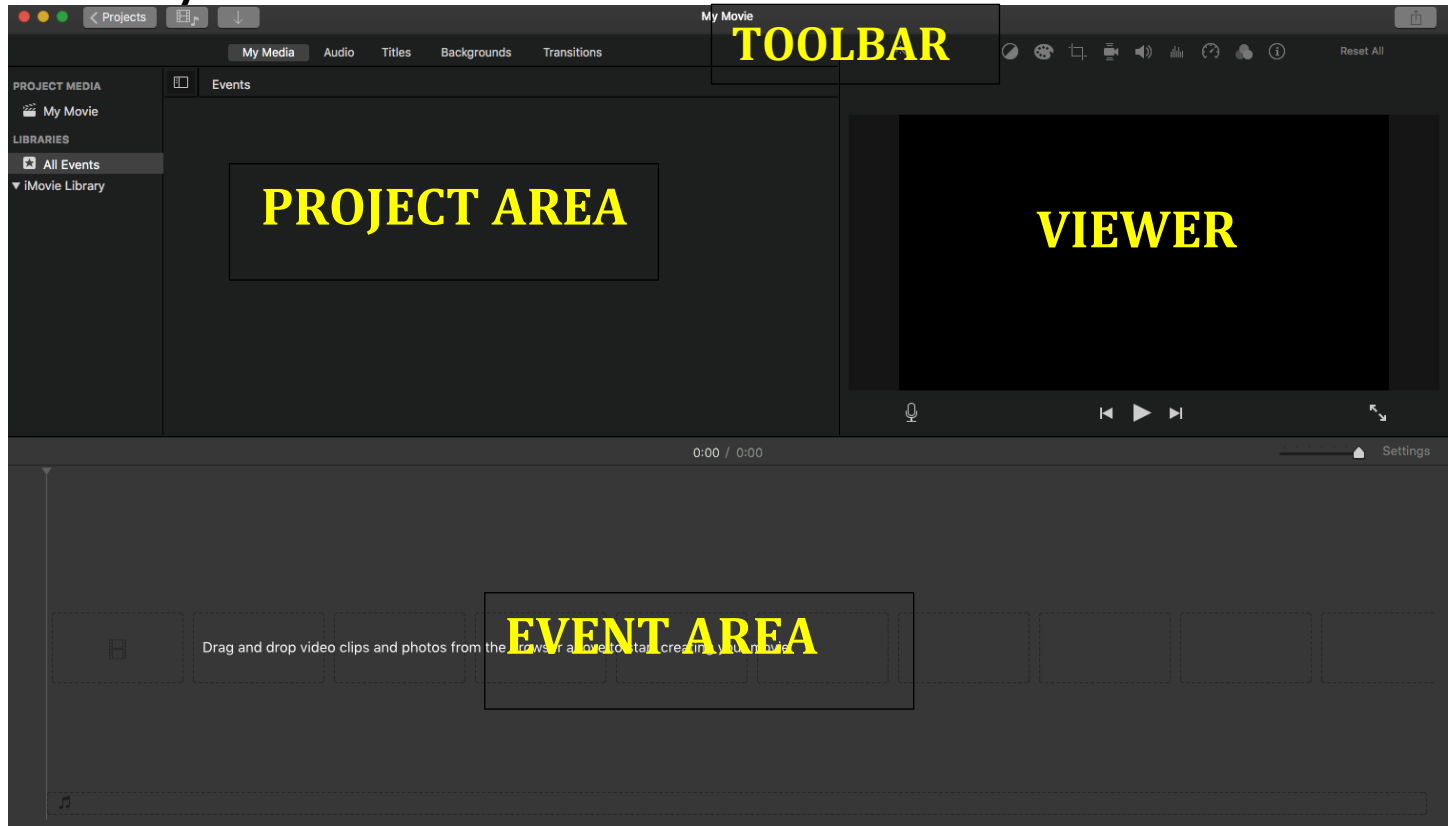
Projects
My Movie
TOOLBAR
My Media Audio Titles Backgrounds Transitions
Reset All
PROJECT MEDIA
My Movie
LIBRARIES
All Events
iMovie Library
Events
PROJECT AREA
VIEWER
0:00 / 0:00
Settings
Drag and drop video clips and photos from the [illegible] to start creating your movie.
EVENT AREA